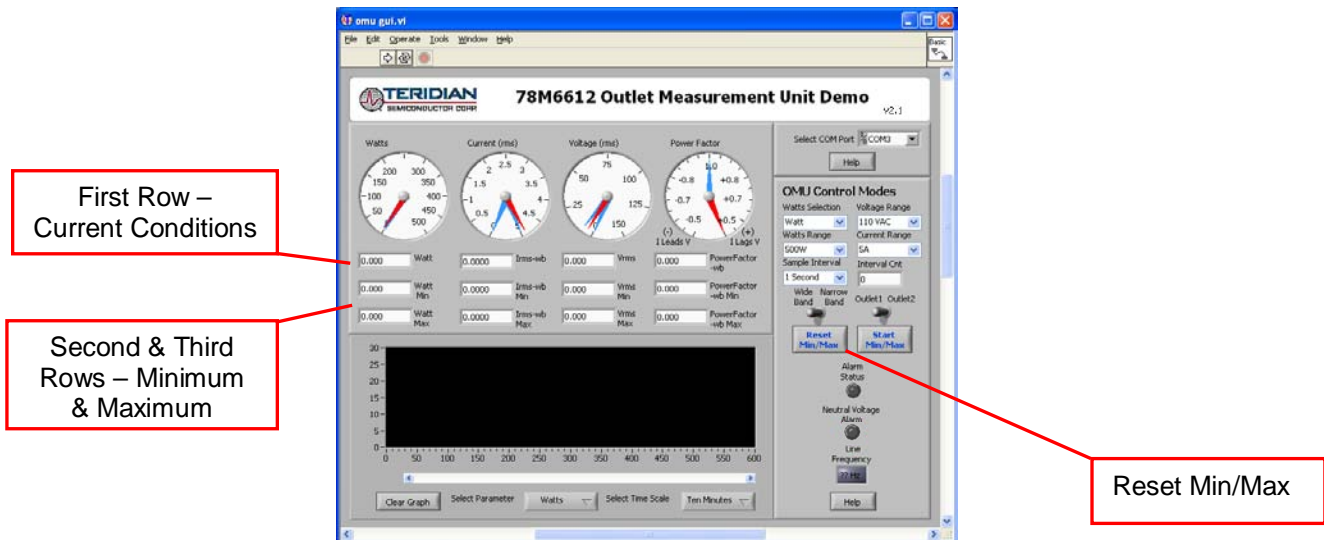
omu gui.vi

File Edit Operate Tools Window Help

Basic

TERIDIAN SEMICONDUCTOR CORP.

78M6612 Outlet Measurement Unit Demo

v2.1

Watts

200 300
150 350
100 400
50 450
500

Current (rms)

2 2.5 3
1.5 3.5
1 4
0.5 4.5
0 5

Voltage (rms)

75
50 100
25 125
150

Power Factor

1.0
-0.8 +0.8
-0.7 +0.7
-0.5 +0.5
(-) I Leads V (+) I Lags V

First Row – Current Conditions

0.000 Watt
0.0000 Irms-wb
0.000 Vrms
0.000 PowerFactor -wb

0.000 Watt Min
0.0000 Irms-wb Min
0.000 Vrms Min
0.000 PowerFactor -wb Min

0.000 Watt Max
0.0000 Irms-wb Max
0.000 Vrms Max
0.000 PowerFactor -wb Max

Second & Third Rows – Minimum & Maximum

Select COM Port COM3

Help

OMU Control Modes

Watts Selection
Watt
Voltage Range
110 VAC
Watts Range
500W
Current Range
5A
Sample Interval
1 Second
Interval Cnt
0

Wide Band Narrow Band
Outlet1 Outlet2

Reset Min/Max
Start Min/Max

Alarm Status

Neutral Voltage Alarm

Line Frequency
?? Hz

Help

Reset Min/Max

30
25
20
15
10
5
0
0 50 100 150 200 250 300 350 400 450 500 550 600

Clear Graph
Select Parameter
Watts
Select Time Scale
Ten Minutes